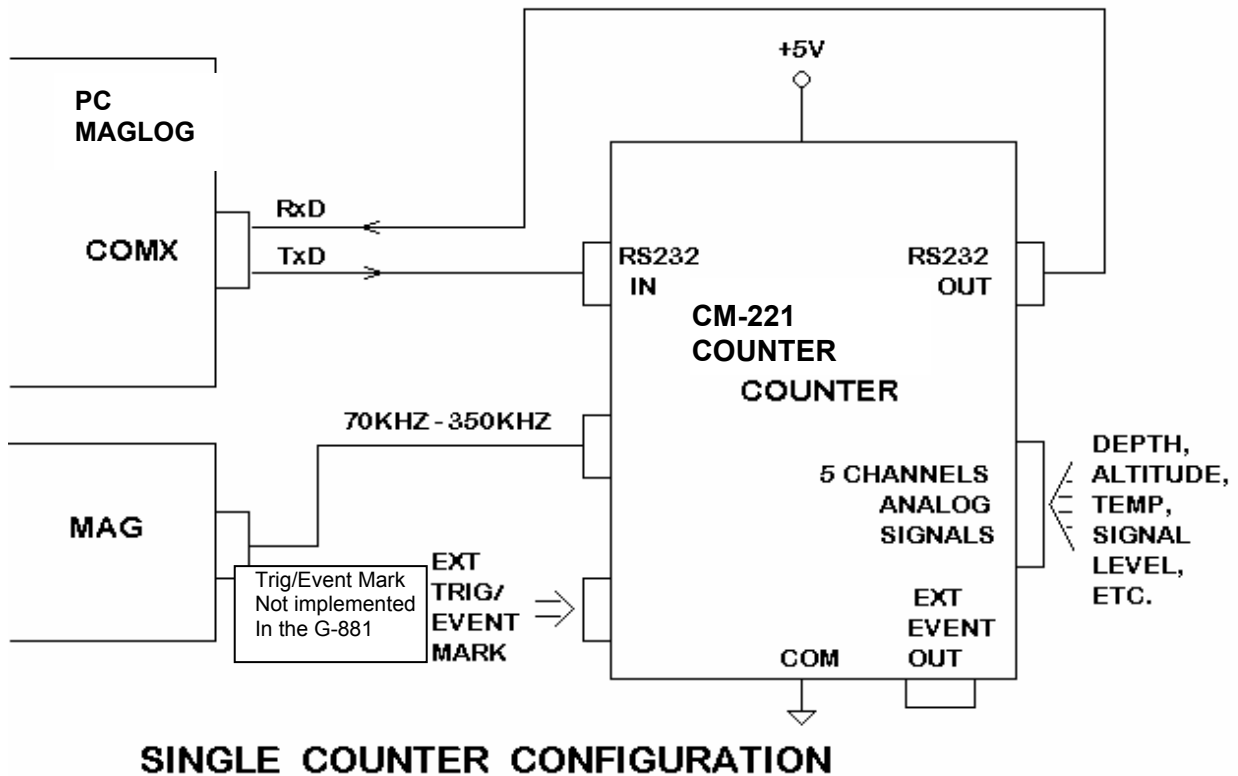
+5V

PC
MAGLOG

RxD

COMX

TxD

RS232
IN

RS232
OUT

CM-221
COUNTER

COUNTER

70KHZ - 350KHZ

DEPTH,
ALTITUDE,
TEMP,
SIGNAL
LEVEL,
ETC.

5 CHANNELS
ANALOG
SIGNALS

MAG

Trig/Event Mark
Not implemented
In the G-881

EXT
TRIG/
EVENT
MARK

EXT
EVENT
OUT

COM

SINGLE COUNTER CONFIGURATION